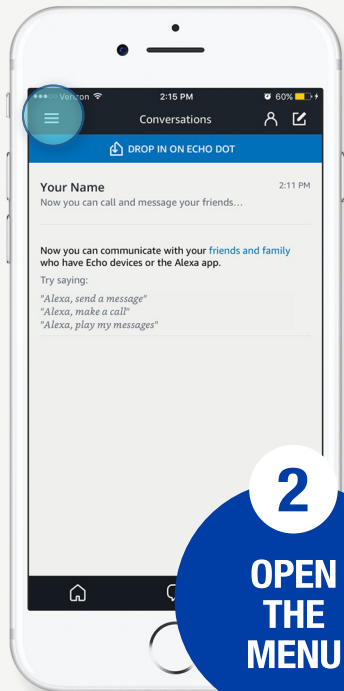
Verizon
2:15 PM
60%
Conversations

DROP IN ON ECHO DOT

Your Name
2:11 PM
Now you can call and message your friends...

Now you can communicate with your friends and family who have Echo devices or the Alexa app.

Try saying:
"Alexa, send a message"
"Alexa, make a call"
"Alexa, play my messages"

2

OPEN THE MENU